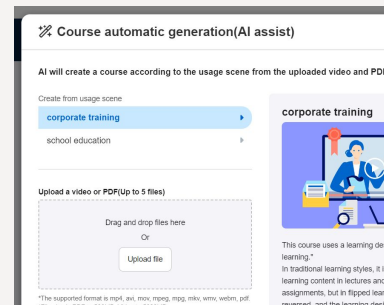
Course automatic generation(AI assist)

AI will create a course according to the usage scene from the uploaded video and PDF

Create from usage scene

corporate training

school education

Upload a video or PDF(Up to 5 files)

Drag and drop files here

Or

Upload file

*The supported format is mp4, avi, mov, mpeg, mpg, mkv, wmv, webm, pdf.

corporate training

This course uses a learning de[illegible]
learning."
In traditional learning styles, it i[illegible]
learning content in lectures and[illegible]
assignments, but in flipped lear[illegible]
reversed, and the learning des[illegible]